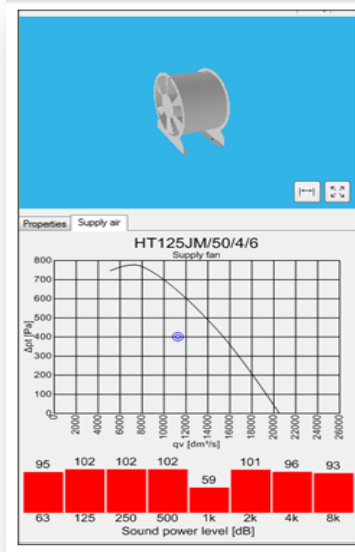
Properties | Supply air

HT125JM/50/4/6

Supply fan

800
700
600
500
400
300
200
100
0

Δpt [Pa]

0 2000 4000 6000 8000 10000 12000 14000 16000 18000 20000 22000 24000 26000

qv [dm³/s]

95 102 102 102 59 101 96 93

63 125 250 500 1k 2k 4k 8k

Sound power level [dB]